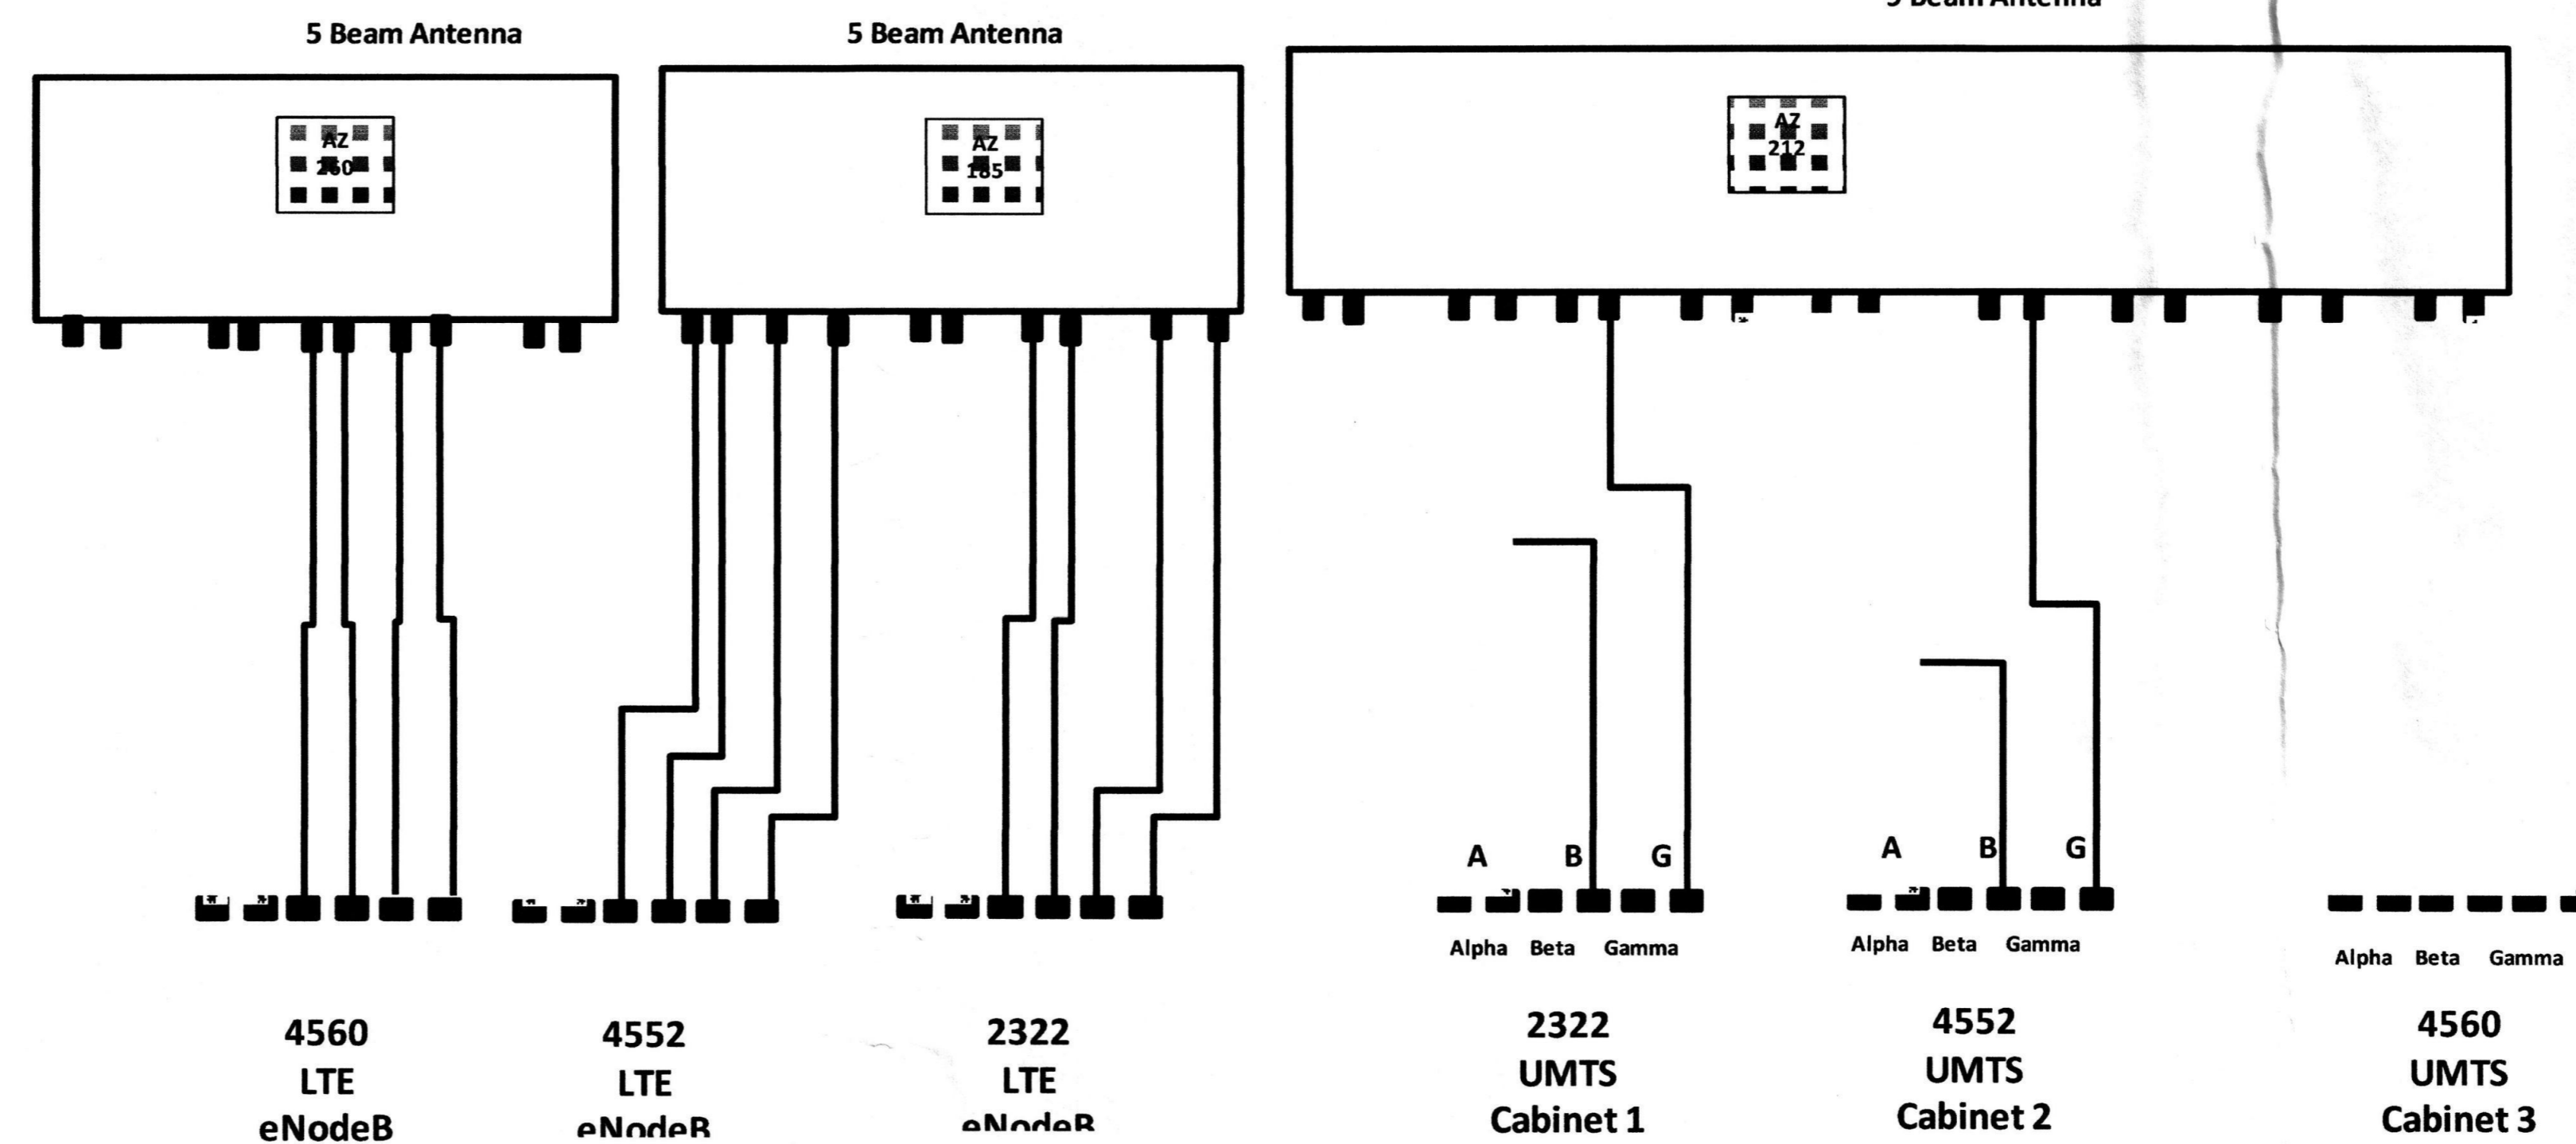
5 Beam Antenna

5 Beam Antenna

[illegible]

AZ
260

AZ
185

AZ
212

A B G

A B G

Alpha Beta Gamma

Alpha Beta Gamma

Alpha Beta Gamma

4560
LTE
eNodeB

4552
LTE
eNodeB

2322
LTE
eNodeB

2322
UMTS
Cabinet 1

4552
UMTS
Cabinet 2

4560
UMTS
Cabinet 3